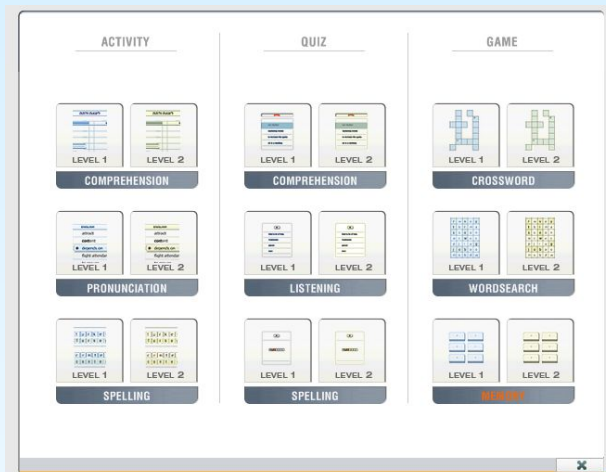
ACTIVITY

LEVEL 1
LEVEL 2
COMPREHENSION

LEVEL 1
LEVEL 2
PRONUNCIATION

LEVEL 1
LEVEL 2
SPELLING

QUIZ

LEVEL 1
LEVEL 2
COMPREHENSION

LEVEL 1
LEVEL 2
LISTENING

LEVEL 1
LEVEL 2
SPELLING

GAME

LEVEL 1
LEVEL 2
CROSSWORD

LEVEL 1
LEVEL 2
WORDSEARCH

LEVEL 1
LEVEL 2
MEMORY